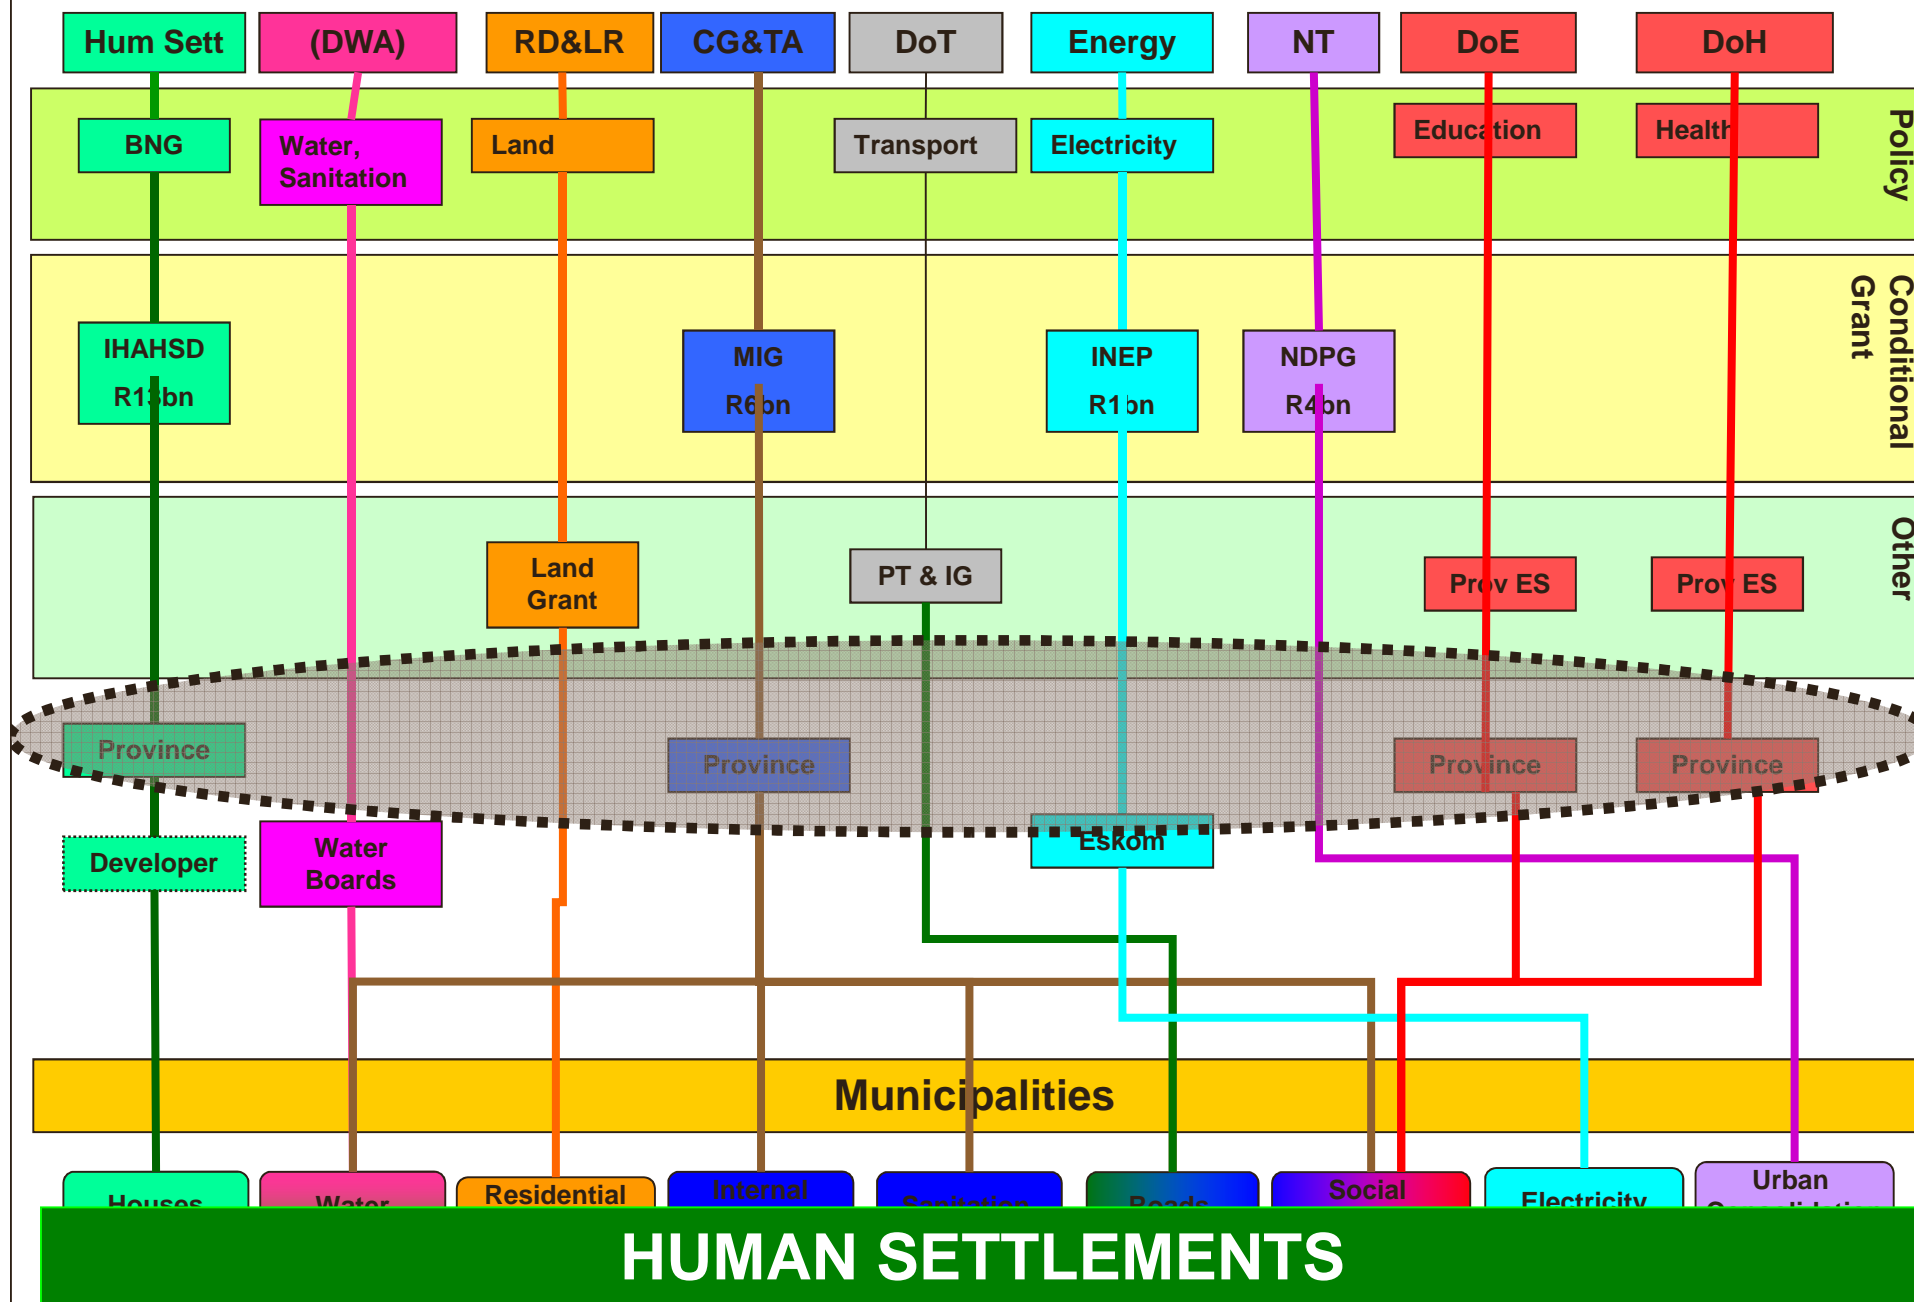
Hum Sett
(DWA)
RD&LR
CG&TA
DoT
Energy
NT
DoE
DoH

Policy

BNG
Water, Sanitation
Land
Transport
Electricity
Education
Health

Conditional Grant

IHAHSD R1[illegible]bn
MIG R6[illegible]bn
INEP R1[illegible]bn
NDPG R4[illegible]bn

Other

Land Grant
PT & IG
Prov ES
Prov ES

Province
Province
Province
Province

Developer
Water Boards
Eskom

Municipalities

Houses
Water
Residential
Internal
Sanitation
Roads
Social
Electricity
Urban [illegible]

HUMAN SETTLEMENTS